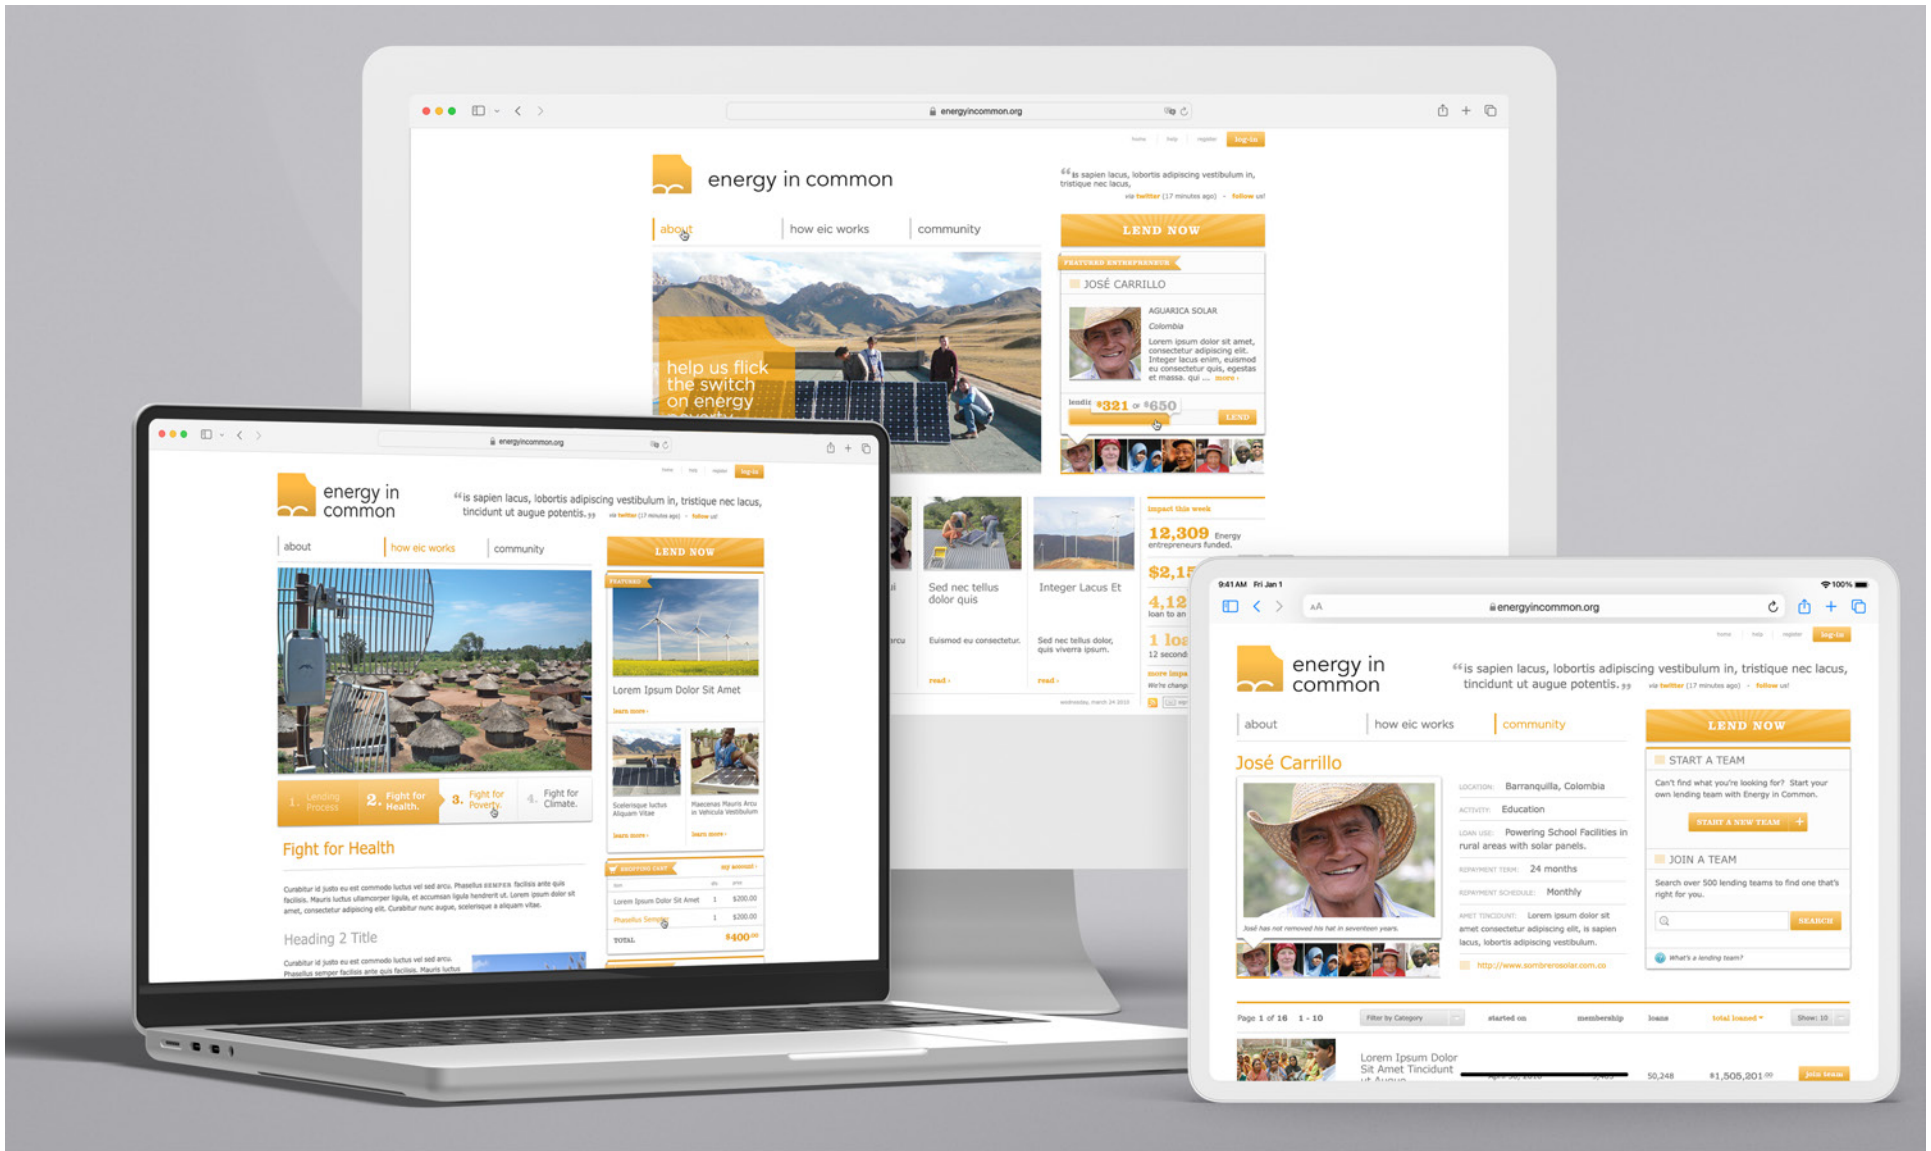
energyincommon.org

home help register log-in

energy in common

"is sapien lacus, lobortis adipiscing vestibulum in, tristique nec lacus, via twitter (17 minutes ago) · follow us!

about how eic works community

LEND NOW

help us flick the switch on energy poverty

FEATURED ENTREPRENEUR

JOSÉ CARRILLO

AGUARICA SOLAR

Colombia

Lorem ipsum dolor sit amet, consectetur adipiscing elit. Integer lacus enim, euismod eu consectetur quis, egestas et massa. qui ... more ›

lending $321 of $650

LEND

Sed nec tellus dolor quis

Integer Lacus Et

Euismod eu consectetur.

Sed nec tellus dolor, quis viverra ipsum.

read ›

read ›

impact this week

12,309 Energy entrepreneurs funded.

$2,1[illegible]

4,12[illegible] loan to an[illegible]

1 loa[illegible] 12 second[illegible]

more impa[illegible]

energyincommon.org

home help register log-in

energy in common

"is sapien lacus, lobortis adipiscing vestibulum in, tristique nec lacus, tincidunt ut augue potentis." via twitter (17 minutes ago) · follow us!

about how eic works community

LEND NOW

FEATURED

Lorem Ipsum Dolor Sit Amet

learn more ›

Scelerisque luctus Aliquam Vitae

Maecenas Mauris Arcu in Vehicula Vestibulum

learn more ›

learn more ›

1. Lending Process

2. Fight for Health.

3. Fight for Poverty.

4. Fight for Climate.

Fight for Health

Curabitur id justo eu est commodo luctus vel sed arcu. Phasellus semper facilisis ante quis facilisis. Mauris luctus ullamcorper ligula, et accumsan ligula hendrerit ut. Lorem ipsum dolor sit amet, consectetur adipiscing elit. Curabitur nunc augue, scelerisque a aliquam vitae.

Heading 2 Title

Curabitur id justo eu est commodo luctus vel sed arcu. Phasellus semper facilisis ante quis facilisis. Mauris luctus

SHOPPING CART my account ›

Lorem Ipsum Dolor Sit Amet 1 $200.00

Phasellus Semper 1 $200.00

TOTAL $400.00

9:41 AM Fri Jan 1

100%

AA energyincommon.org

home help register log-in

energy in common

"is sapien lacus, lobortis adipiscing vestibulum in, tristique nec lacus, tincidunt ut augue potentis." via twitter (17 minutes ago) · follow us!

about how eic works community

LEND NOW

José Carrillo

LOCATION: Barranquilla, Colombia

ACTIVITY: Education

LOAN USE: Powering School Facilities in rural areas with solar panels.

REPAYMENT TERM: 24 months

REPAYMENT SCHEDULE: Monthly

AMET TINCIDUNT: Lorem ipsum dolor sit amet consectetur adipiscing elit, is sapien lacus, lobortis adipiscing vestibulum.

http://www.sombrerosolar.com.co

José has not removed his hat in seventeen years.

START A TEAM

Can't find what you're looking for? Start your own lending team with Energy in Common.

START A NEW TEAM +

JOIN A TEAM

Search over 500 lending teams to find one that's right for you.

SEARCH

What's a lending team?

Page 1 of 16 1 - 10

Filter by Category

started on membership loans total loaned Show: 10

Lorem Ipsum Dolor Sit Amet Tincidunt

50,248 $1,505,201.00 join team